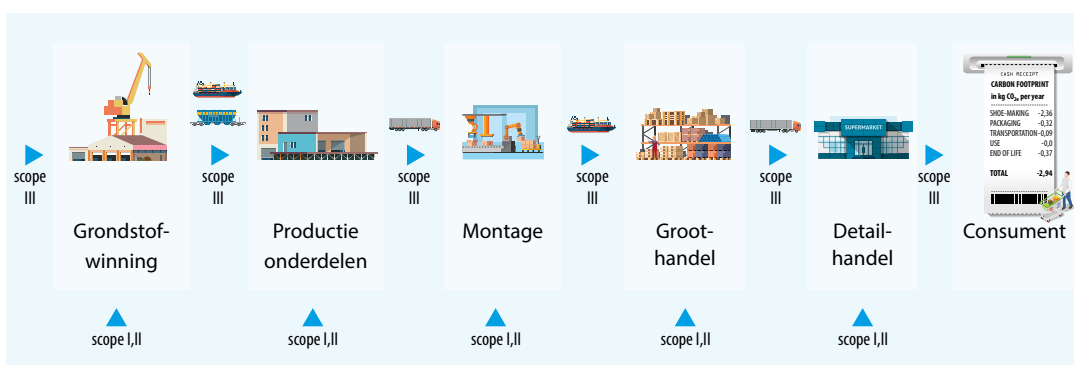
scope III

Grondstofwinning

scope I,II

scope III

Productie onderdelen

scope I,II

scope III

Montage

scope I,II

scope III

Groothandel

scope I,II

scope III

SUPERMARKET

Detailhandel

scope I,II

scope III

CASH RECEIPT
CARBON FOOTPRINT
in kg $CO_{2eq}$ per year

SHOE-MAKING -2,36
PACKAGING -0,32
TRANSPORTATION -0,09
USE -0,0
END OF LIFE -0,37

TOTAL -2,94

Consument